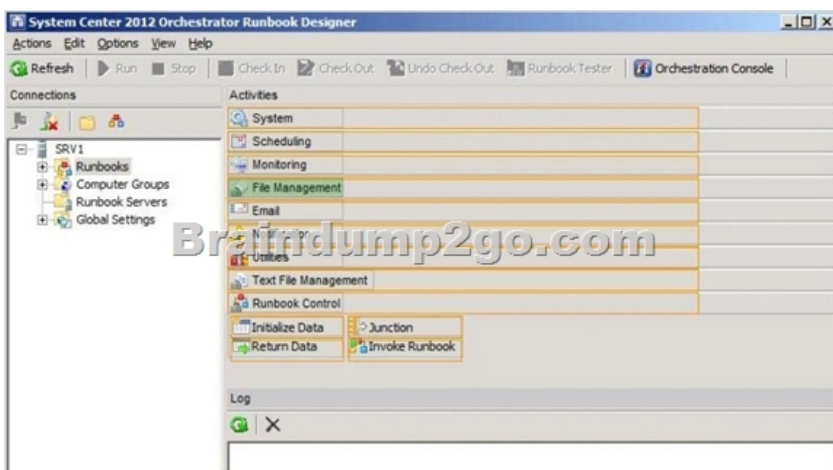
System Center 2012 Orchestrator Runbook Designer

Actions Edit Options View Help

Refresh Run Stop Check In Check Out Undo Check Out Runbook Tester Orchestration Console

Connections

SRV1
Runbooks
Computer Groups
Runbook Servers
Global Settings

Activities

System
Scheduling
Monitoring
File Management
Email
N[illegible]
Utilities
Text File Management
Runbook Control
Initialize Data
Junction
Return Data
Invoke Runbook

Braindump2go.com

Log